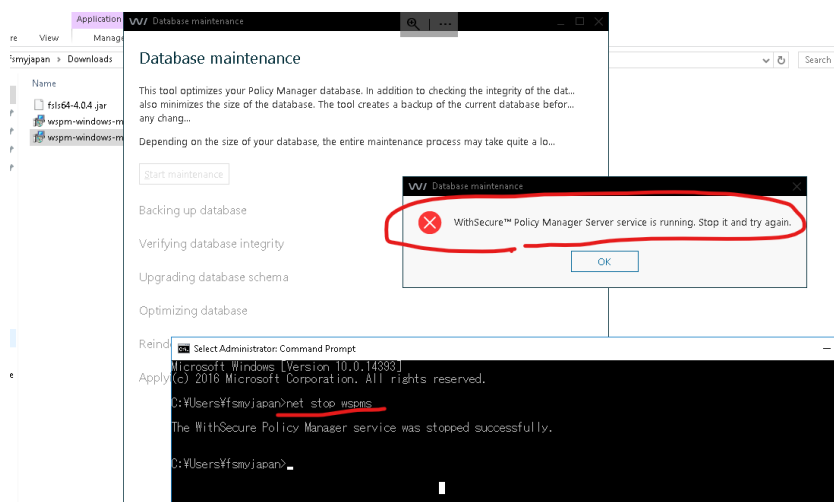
re View Manage Application

fsmyjapan > Downloads

Search

Name

fsls64-4.0.4 .jar

wspm-windows-m

wspm-windows-m

Database maintenance

Database maintenance

This tool optimizes your Policy Manager database. In addition to checking the integrity of the dat... also minimizes the size of the database. The tool creates a backup of the current database befor... any chang...

Depending on the size of your database, the entire maintenance process may take quite a lo...

Start maintenance

Backing up database

Verifying database integrity

Upgrading database schema

Optimizing database

Reind

Apply

Database maintenance

WithSecure™ Policy Manager Server service is running. Stop it and try again.

OK

Select Administrator: Command Prompt

Microsoft Windows [Version 10.0.14393]
(c) 2016 Microsoft Corporation. All rights reserved.

C:¥Users¥fsmyjapan>net stop wspms
The WithSecure Policy Manager service was stopped successfully.

C:¥Users¥fsmyjapan>_